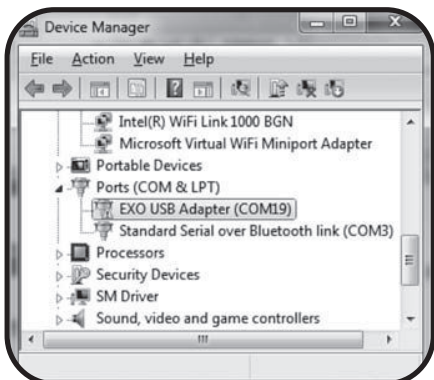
Device Manager

File Action View Help

Intel(R) WiFi Link 1000 BGN
Microsoft Virtual WiFi Miniport Adapter
Portable Devices
Ports (COM & LPT)
EXO USB Adapter (COM19)
Standard Serial over Bluetooth link (COM3)
Processors
Security Devices
SM Driver
Sound, video and game controllers